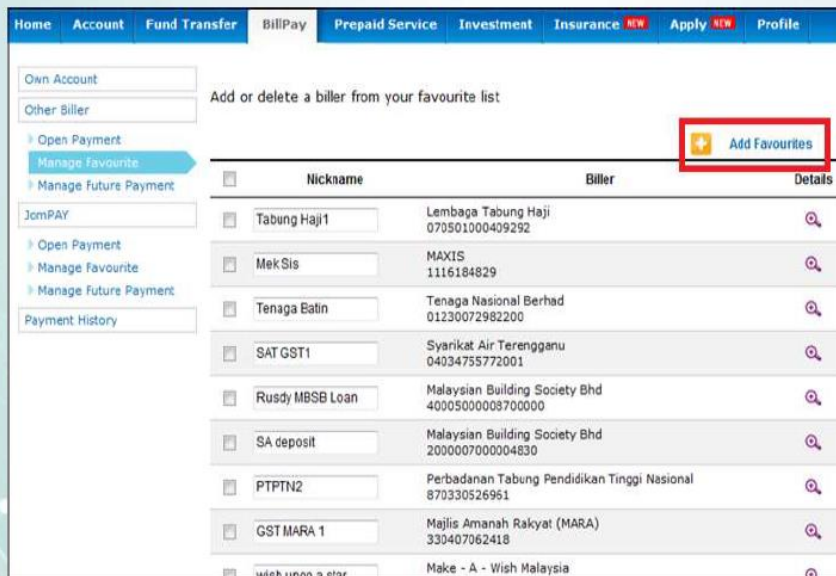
Home Account Fund Transfer BillPay Prepaid Service Investment Insurance NEW Apply NEW Profile

Own Account
Other Biller
Open Payment
Manage Favourite
Manage Future Payment
JomPAY
Open Payment
Manage Favourite
Manage Future Payment
Payment History

Add or delete a biller from your favourite list

Add Favourites

| | Nickname | Biller | Details |
|---|---|---|---|
| | Tabung Haji1 | Lembaga Tabung Haji 070501000409292 | |
| | Mek Sis | MAXIS 1116184829 | |
| | Tenaga Batin | Tenaga Nasional Berhad 01230072982200 | |
| | SAT GST1 | Syarikat Air Terengganu 04034755772001 | |
| | Rusdy MBSB Loan | Malaysian Building Society Bhd 40005000008700000 | |
| | SA deposit | Malaysian Building Society Bhd 2000007000004830 | |
| | PTPTN2 | Perbadanan Tabung Pendidikan Tinggi Nasional 870330526961 | |
| | GST MARA 1 | Majlis Amanah Rakyat (MARA) 330407062418 | |
| | wish upon a star | Make - A - Wish Malaysia | |